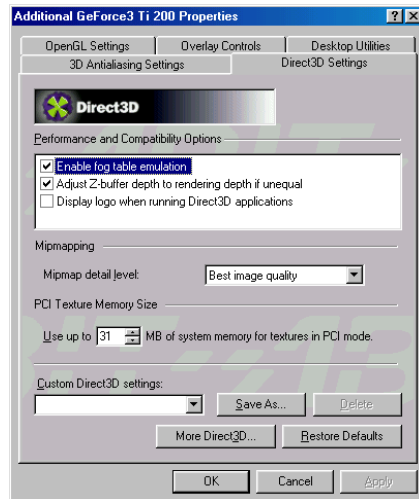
Additional GeForce3 Ti 200 Properties

? X

OpenGL Settings | Overlay Controls | Desktop Utilities
3D Antialiasing Settings | Direct3D Settings

Direct3D

Performance and Compatibility Options

Enable fog table emulation
Adjust Z-buffer depth to rendering depth if unequal
Display logo when running Direct3D applications

Mipmapping

Mipmap detail level: Best image quality

PCI Texture Memory Size

Use up to 31 MB of system memory for textures in PCI mode.

Custom Direct3D settings:

Save As... Delete

More Direct3D... Restore Defaults

OK Cancel Apply